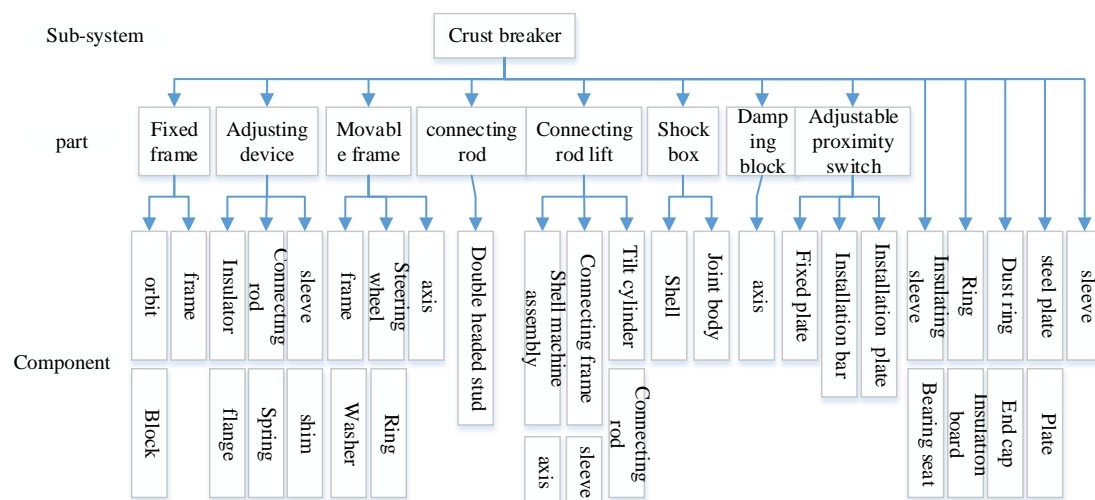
Sub-system

Crust breaker

part

Fixed frame

Adjusting device

Movable frame

connecting rod

Connecting rod lift

Shock box

Damping block

Adjustable proximity switch

Component

orbit

frame

Insulator

Connecting rod

sleeve

frame

Steering wheel

axis

Double headed stud

Shell machine assembly

Connecting frame

Tilt cylinder

Shell

Joint body

axis

Fixed plate

Installation bar

Installation plate

Insulating sleeve

Ring

Dust ring

steel plate

sleeve

Block

flange

Spring

shim

Washer

Ring

Connecting rod

axis

sleeve

Bearing seat

Insulation board

End cap

Plate